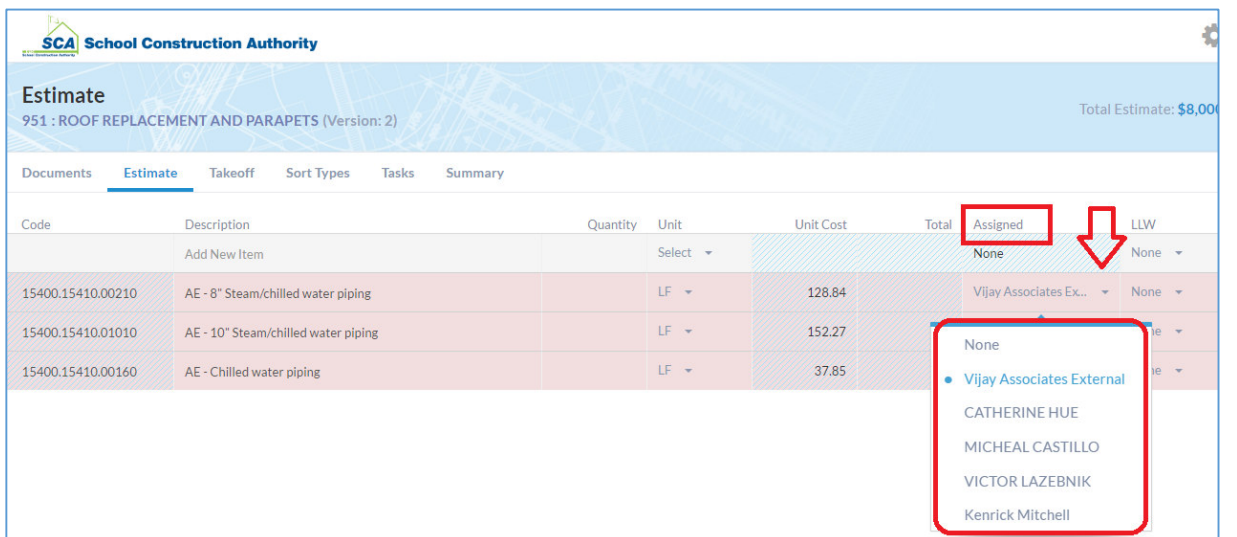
SCA School Construction Authority

Estimate
951 : ROOF REPLACEMENT AND PARAPETS (Version: 2)

Total Estimate: $8,00

Documents Estimate Takeoff Sort Types Tasks Summary

| Code | Description | Quantity | Unit | Unit Cost | Total | Assigned | LLW |
|---|---|---|---|---|---|---|---|
| | Add New Item | | Select | | | None | None |
| 15400.15410.00210 | AE - 8" Steam/chilled water piping | | LF | 128.84 | | Vijay Associates Ex... | None |
| 15400.15410.01010 | AE - 10" Steam/chilled water piping | | LF | 152.27 | | | ne |
| 15400.15410.00160 | AE - Chilled water piping | | LF | 37.85 | | | ne |

None
Vijay Associates External
CATHERINE HUE
MICHEAL CASTILLO
VICTOR LAZEBNIK
Kenrick Mitchell